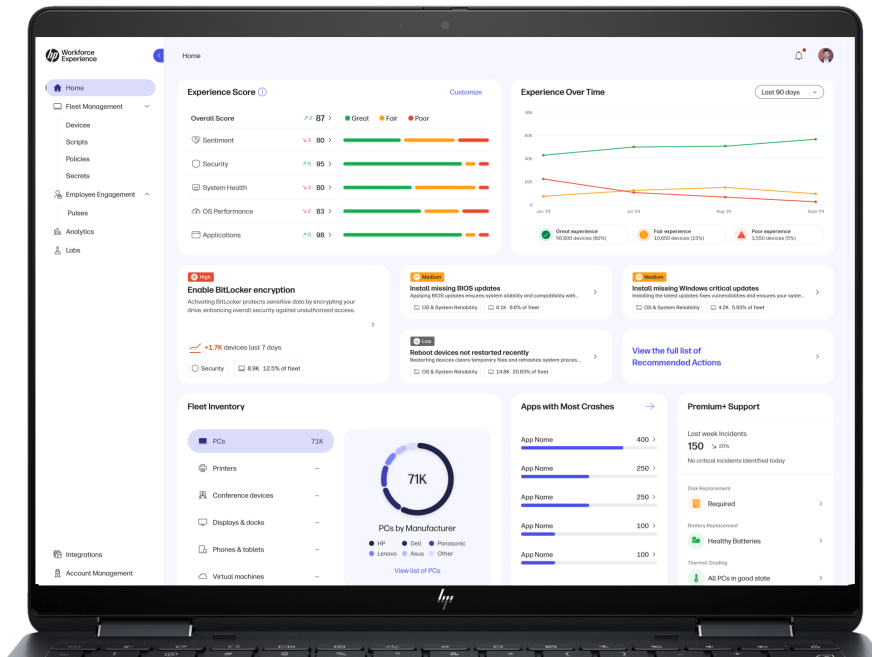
Workforce Experience

Home
Fleet Management
Devices
Scripts
Policies
Secrets
Employee Engagement
Pulses
Analytics
Labs

Integrations
Account Management

Home

Experience Score
Customize

| | | Great | Fair | Poor |
|---|---|---|---|---|
| Overall Score | ↗2 87 > | | | |
| Sentiment | ↘2 80 > | | | |
| Security | ↗5 95 > | | | |
| System Health | ↘5 80 > | | | |
| OS Performance | ↘2 83 > | | | |
| Applications | ↗5 98 > | | | |

Experience Over Time
Last 90 days

80k
60K
40K
20K
0
Jun '24
Jul '24
Aug '24
Sept '24

Great experience 56,800 devices (80%)
Fair experience 10,650 devices (15%)
Poor experience 3,550 devices (5%)

High
Enable BitLocker encryption
Activating BitLocker protects sensitive data by encrypting your drive, enhancing overall security against unauthorized access.
+1.7K devices last 7 days
Security
8.9K 12.5% of fleet

Medium
Install missing BIOS updates
Applying BIOS updates ensures system stability and compatibility with...
OS & System Reliability
6.1K 8.6% of fleet

Medium
Install missing Windows critical updates
Installing the latest updates fixes vulnerabilities and ensures your syste...
OS & System Reliability
4.2K 5.93% of fleet

Low
Reboot devices not restarted recently
Restarting devices clears temporary files and refreshes system proces...
OS & System Reliability
14.8K 20.83% of fleet

View the full list of Recommended Actions

Fleet Inventory
PCs 71K
Printers –
Conference devices –
Displays & docks –
Phones & tablets –
Virtual machines –

71K
PCs by Manufacturer
HP
Dell
Panasonic
Lenovo
Asus
Other
View list of PCs

Apps with Most Crashes
App Name 400 >
App Name 250 >
App Name 250 >
App Name 100 >
App Name 100 >

Premium+ Support
Last week incidents
150 ↘20%
No critical incidents identified today
Disk Replacement
Required
Battery Replacement
Healthy Batteries
Thermal Grading
All PCs in good state